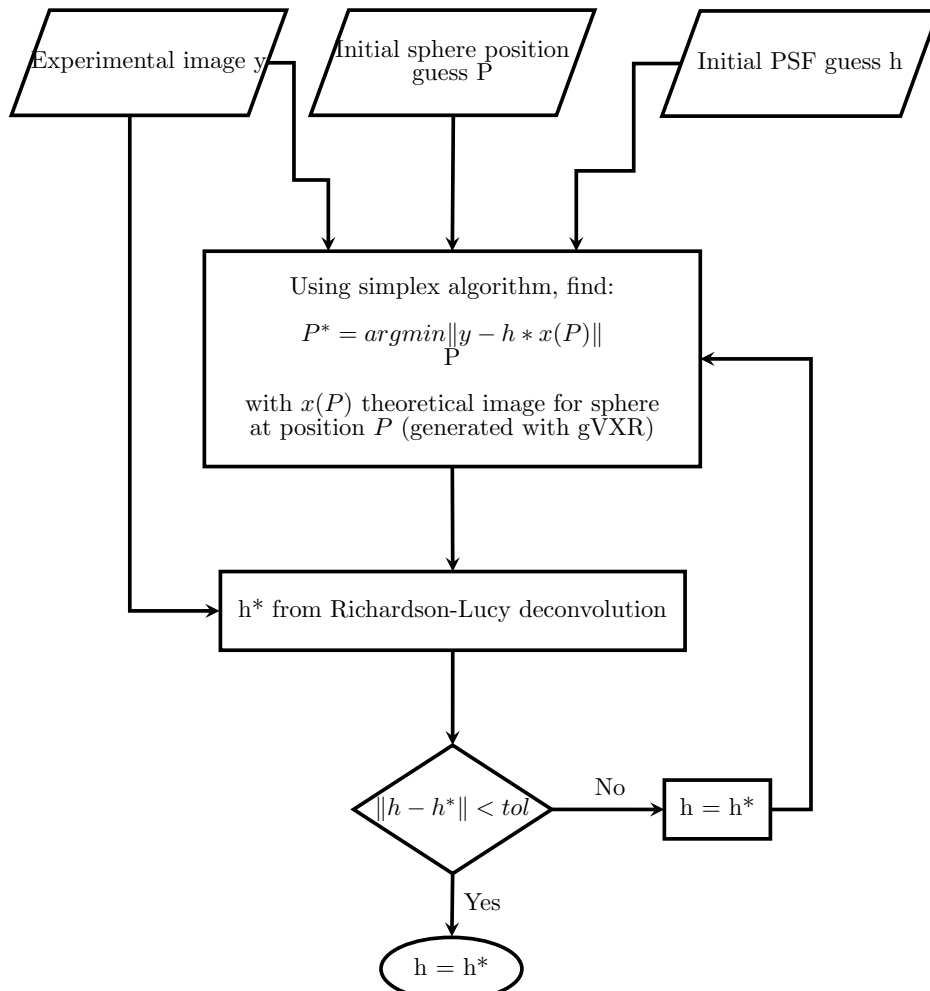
Experimental image y

Initial sphere position guess P

Initial PSF guess h

Using simplex algorithm, find:

$P^* = \underset{P}{argmin} \|y - h * x(P)\|$

with $x(P)$ theoretical image for sphere at position $P$ (generated with gVXR)

h* from Richardson-Lucy deconvolution

$\|h - h^*\| < tol$

No

h = h*

Yes

h = h*